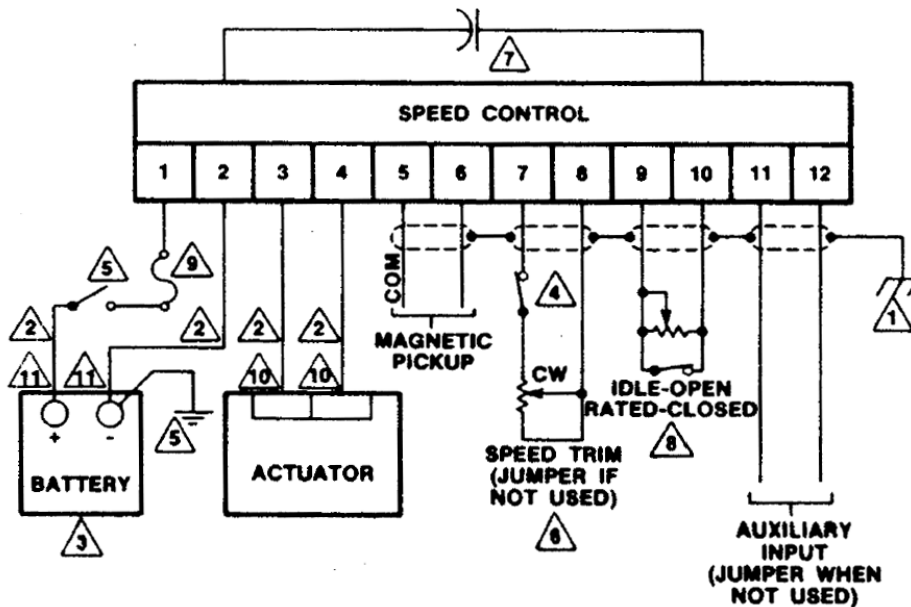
7

SPEED CONTROL

| 1 | 2 | 3 | 4 | 5 | 6 | 7 | 8 | 9 | 10 | 11 | 12 |
|---|---|---|---|---|---|---|---|---|---|---|---|

5
9
2
2
2
2
11
11
10
10
+
-
BATTERY
5
3
ACTUATOR

COM
MAGNETIC PICKUP

4
CW
SPEED TRIM (JUMPER IF NOT USED)
6

IDLE-OPEN RATED-CLOSED
8

AUXILIARY INPUT (JUMPER WHEN NOT USED)

1